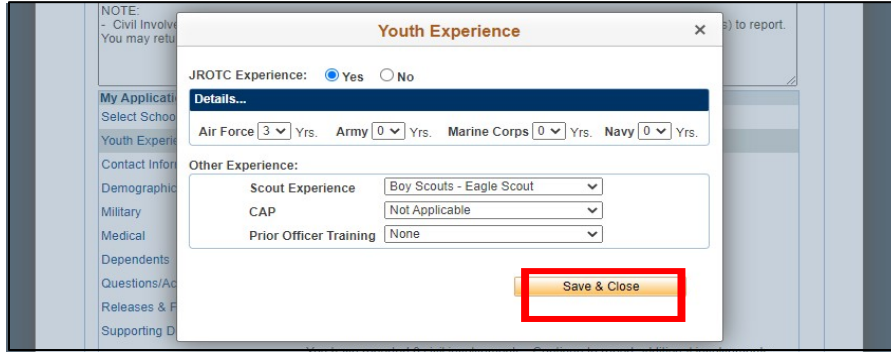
NOTE:
- Civil Involve
You may retu

s) to report.

My Applicati
Select Schoo
Youth Experi
Contact Infor
Demographic
Military
Medical
Dependents
Questions/Ac
Releases & F
Supporting D

Youth Experience ×

JROTC Experience: Yes No

Details...

Air Force 3 Yrs. Army 0 Yrs. Marine Corps 0 Yrs. Navy 0 Yrs.

Other Experience:

| | |
|---|---|
| Scout Experience | Boy Scouts - Eagle Scout |
| CAP | Not Applicable |
| Prior Officer Training | None |

Save & Close